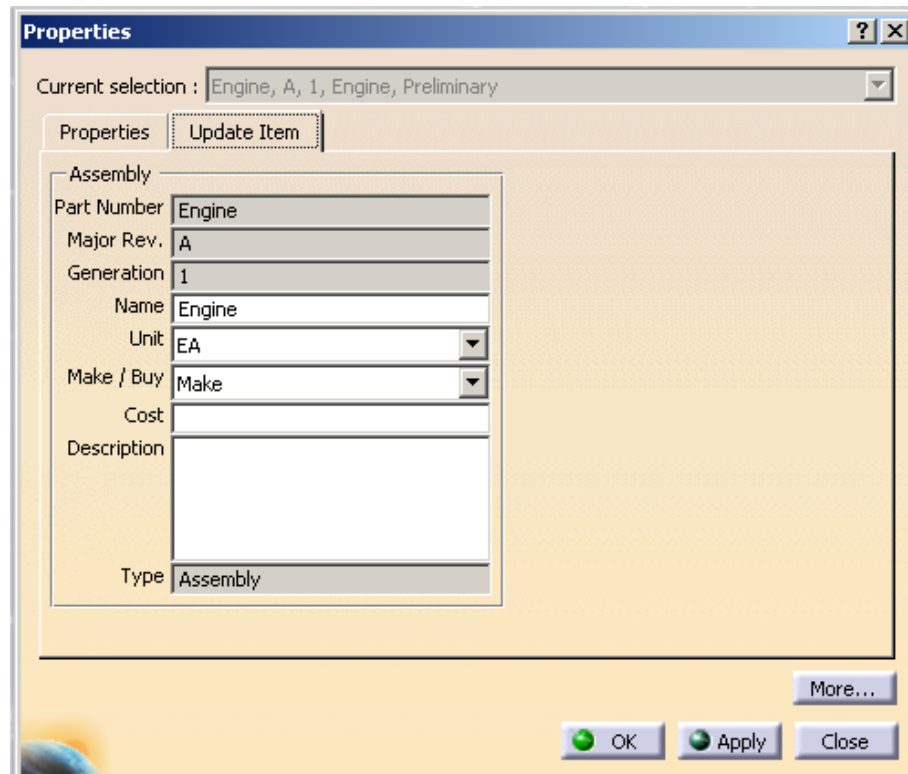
Properties ? X

Current selection : Engine, A, 1, Engine, Preliminary

Properties | Update Item

Assembly

Part Number Engine
Major Rev. A
Generation 1
Name Engine
Unit EA
Make / Buy Make
Cost
Description
Type Assembly

More...

OK Apply Close